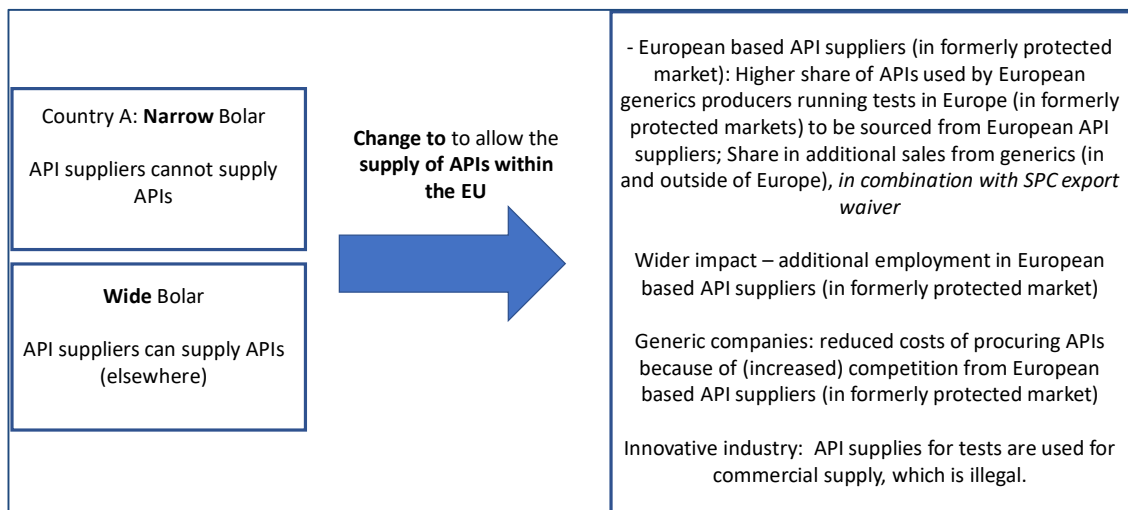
Country A: **Narrow** Bolar

API suppliers cannot supply APIs

**Wide** Bolar

API suppliers can supply APIs (elsewhere)

**Change to** to allow the **supply of APIs within the EU**

- European based API suppliers (in formerly protected market): Higher share of APIs used by European generics producers running tests in Europe (in formerly protected markets) to be sourced from European API suppliers; Share in additional sales from generics (in and outside of Europe), *in combination with SPC export waiver*

Wider impact – additional employment in European based API suppliers (in formerly protected market)

Generic companies: reduced costs of procuring APIs because of (increased) competition from European based API suppliers (in formerly protected market)

Innovative industry: API supplies for tests are used for commercial supply, which is illegal.